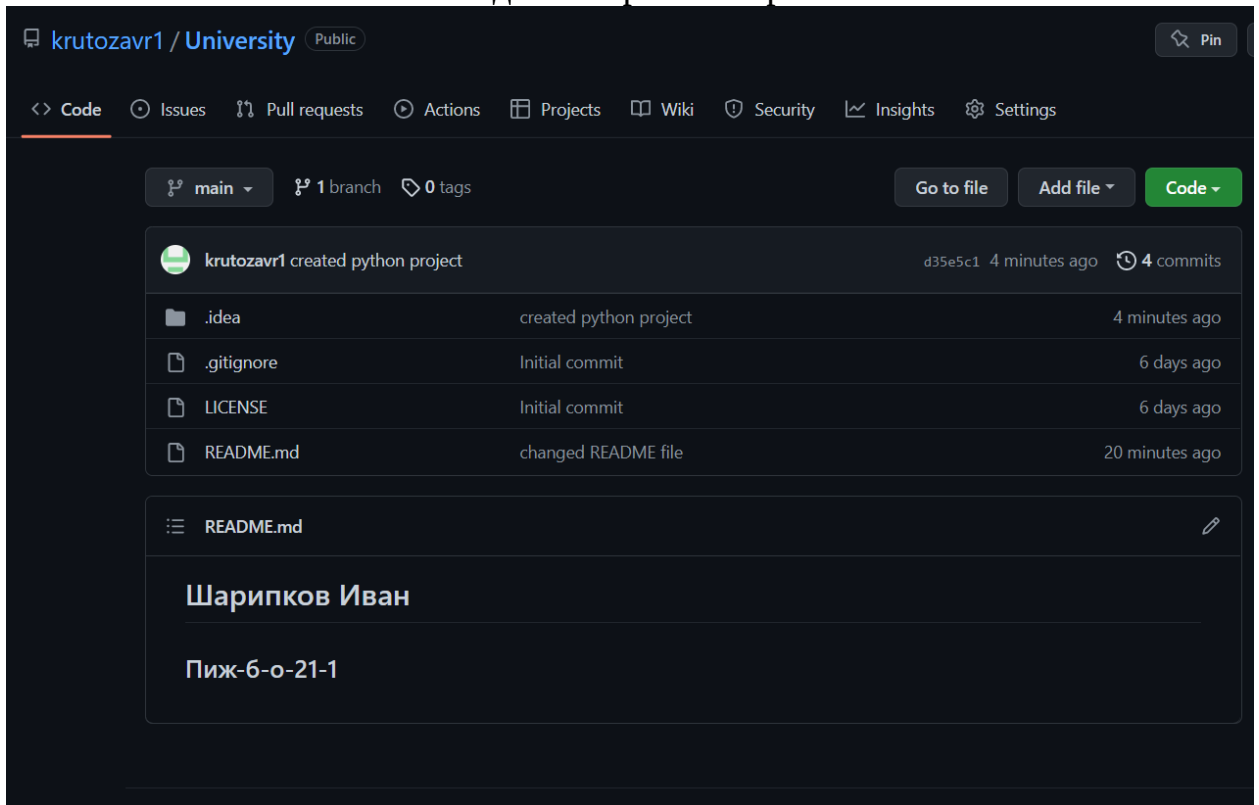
krutozavr1 / University Public

Pin

Code Issues Pull requests Actions Projects Wiki Security Insights Settings

main 1 branch 0 tags

Go to file Add file Code

krutozavr1 created python project d35e5c1 4 minutes ago 4 commits

| | | |
|---|---|---|
| .idea | created python project | 4 minutes ago |
| .gitignore | Initial commit | 6 days ago |
| LICENSE | Initial commit | 6 days ago |
| README.md | changed README file | 20 minutes ago |

README.md

Шарипков Иван

Пиж-б-о-21-1